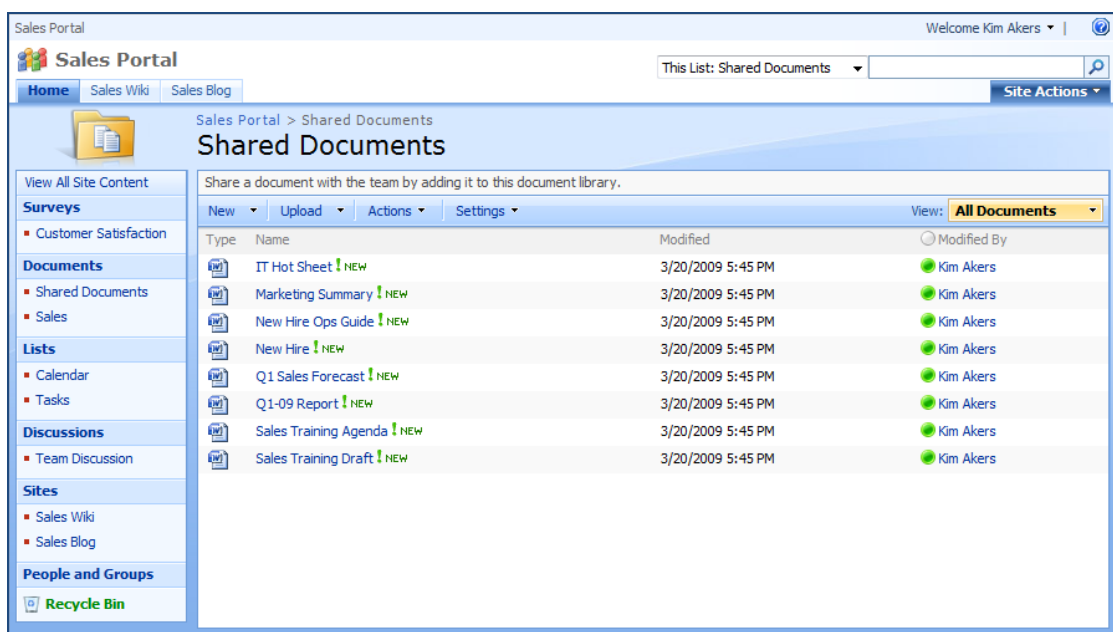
Sales Portal

Welcome Kim Akers ▾ |

Sales Portal

This List: Shared Documents

Home | Sales Wiki | Sales Blog

Site Actions ▾

Sales Portal > Shared Documents

Shared Documents

View All Site Content

Surveys
- Customer Satisfaction

Documents
- Shared Documents
- Sales

Lists
- Calendar
- Tasks

Discussions
- Team Discussion

Sites
- Sales Wiki
- Sales Blog

People and Groups

Recycle Bin

Share a document with the team by adding it to this document library.

New ▾ | Upload ▾ | Actions ▾ | Settings ▾ | View: All Documents ▾

| Type | Name | Modified | Modified By |
|---|---|---|---|
| | IT Hot Sheet ! NEW | 3/20/2009 5:45 PM | Kim Akers |
| | Marketing Summary ! NEW | 3/20/2009 5:45 PM | Kim Akers |
| | New Hire Ops Guide ! NEW | 3/20/2009 5:45 PM | Kim Akers |
| | New Hire ! NEW | 3/20/2009 5:45 PM | Kim Akers |
| | Q1 Sales Forecast ! NEW | 3/20/2009 5:45 PM | Kim Akers |
| | Q1-09 Report ! NEW | 3/20/2009 5:45 PM | Kim Akers |
| | Sales Training Agenda ! NEW | 3/20/2009 5:45 PM | Kim Akers |
| | Sales Training Draft ! NEW | 3/20/2009 5:45 PM | Kim Akers |